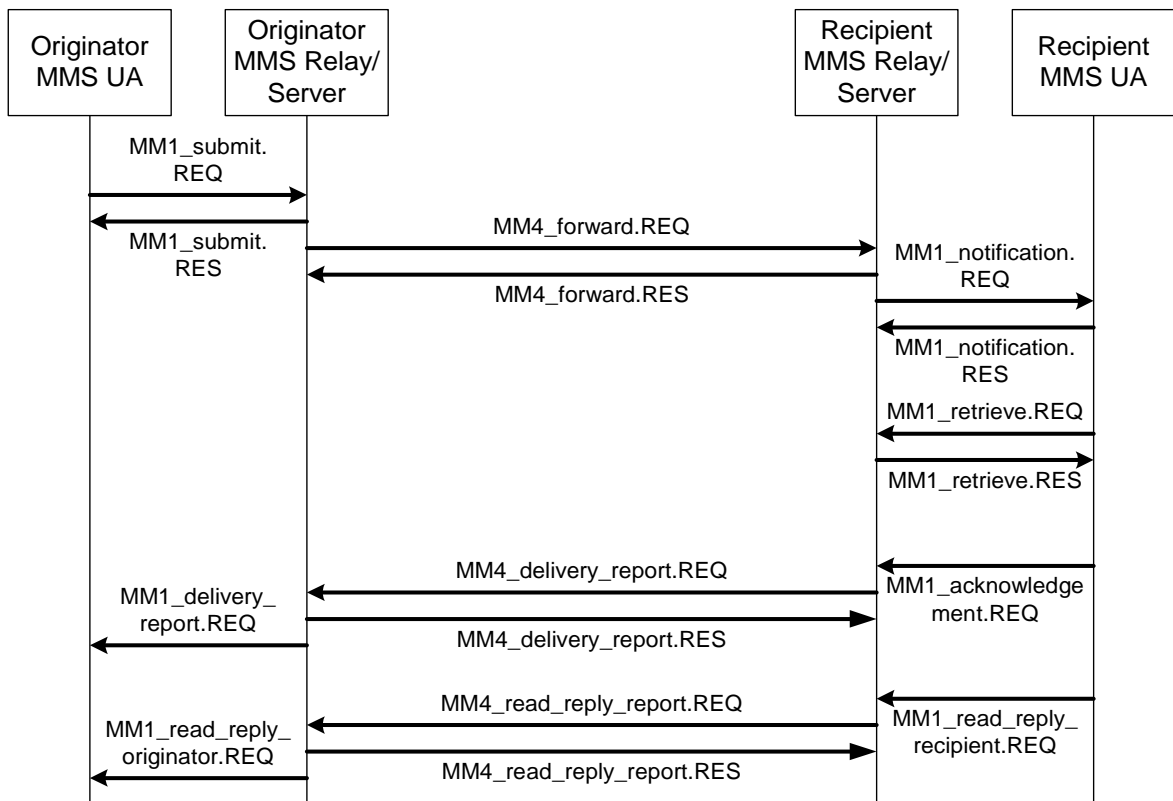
Originator MMS UA

Originator MMS Relay/ Server

Recipient MMS Relay/ Server

Recipient MMS UA

MM1_submit. REQ

MM1_submit. RES

MM4_forward.REQ

MM4_forward.RES

MM1_notification. REQ

MM1_notification. RES

MM1_retrieve.REQ

MM1_retrieve.RES

MM4_delivery_report.REQ

MM1_acknowledgement.REQ

MM1_delivery_ report.REQ

MM4_delivery_report.RES

MM4_read_reply_report.REQ

MM1_read_reply_ recipient.REQ

MM1_read_reply_ originator.REQ

MM4_read_reply_report.RES